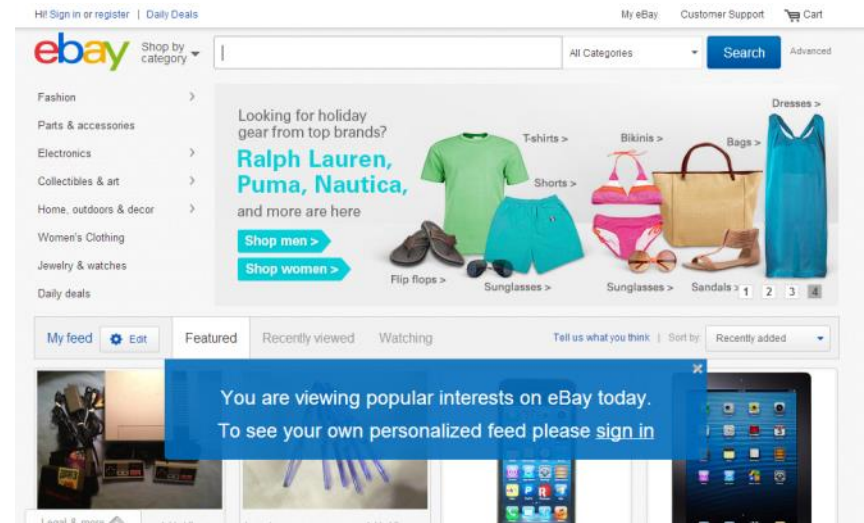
Hi! Sign in or register | Daily Deals

My eBay Customer Support Cart

ebay

Shop by category

All Categories

Search

Advanced

Fashion

Parts & accessories

Electronics

Collectibles & art

Home, outdoors & decor

Women's Clothing

Jewelry & watches

Daily deals

Looking for holiday gear from top brands?

Ralph Lauren, Puma, Nautica,

and more are here

Shop men >

Shop women >

T-shirts >

Shorts >

Flip flops >

Sunglasses >

Bikinis >

Bags >

Dresses >

Sunglasses >

Sandals >

1 2 3 4

My feed

Edit

Featured

Recently viewed

Watching

Tell us what you think | Sort by: Recently added

You are viewing popular interests on eBay today.

To see your own personalized feed please sign in

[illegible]